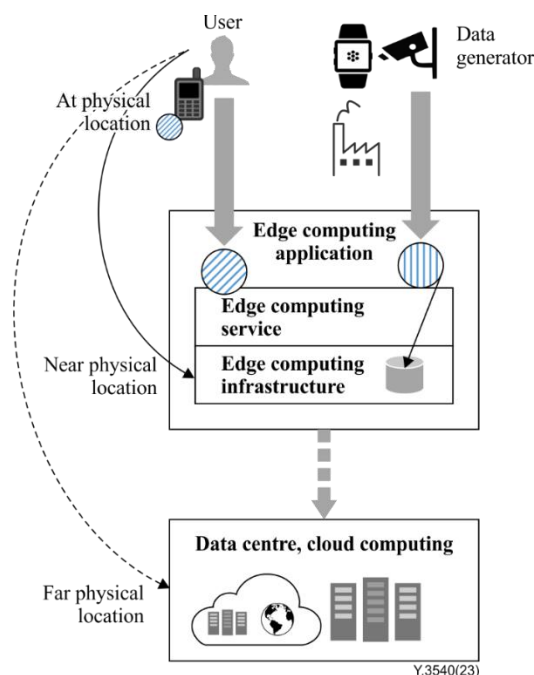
User

Data generator

At physical location

Edge computing application

Edge computing service

Edge computing infrastructure

Near physical location

Data centre, cloud computing

Far physical location

Y.3540(23)